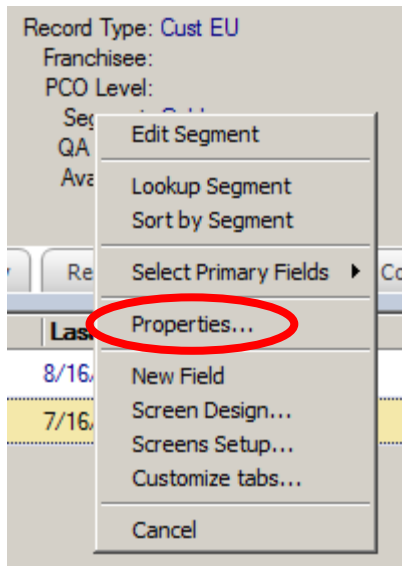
Record Type: Cust EU
Franchisee:
PCO Level:
Seg
QA
Ava

Re
Co
Las
8/16
7/16

Edit Segment
Lookup Segment
Sort by Segment
Select Primary Fields ▸
Properties...
New Field
Screen Design...
Screens Setup...
Customize tabs...
Cancel